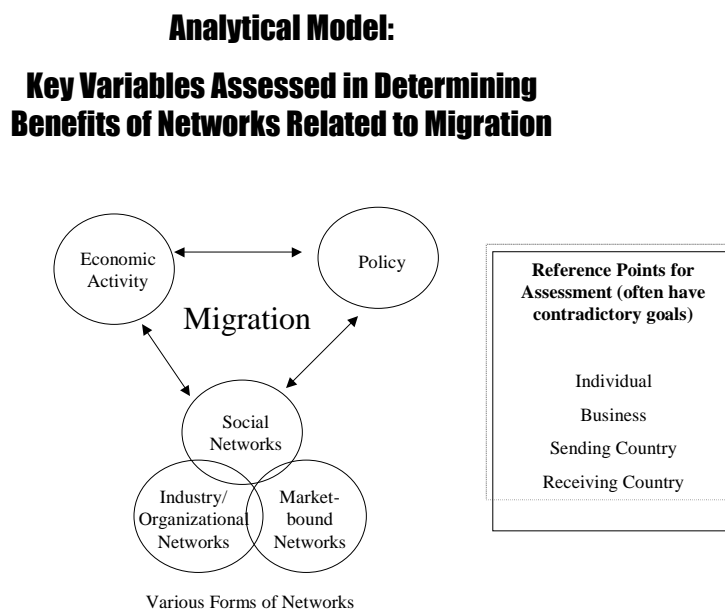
Analytical Model:

Key Variables Assessed in Determining Benefits of Networks Related to Migration

Economic Activity

Policy

Migration

Social Networks

Industry/ Organizational Networks

Market-bound Networks

Various Forms of Networks

Reference Points for Assessment (often have contradictory goals)

Individual

Business

Sending Country

Receiving Country